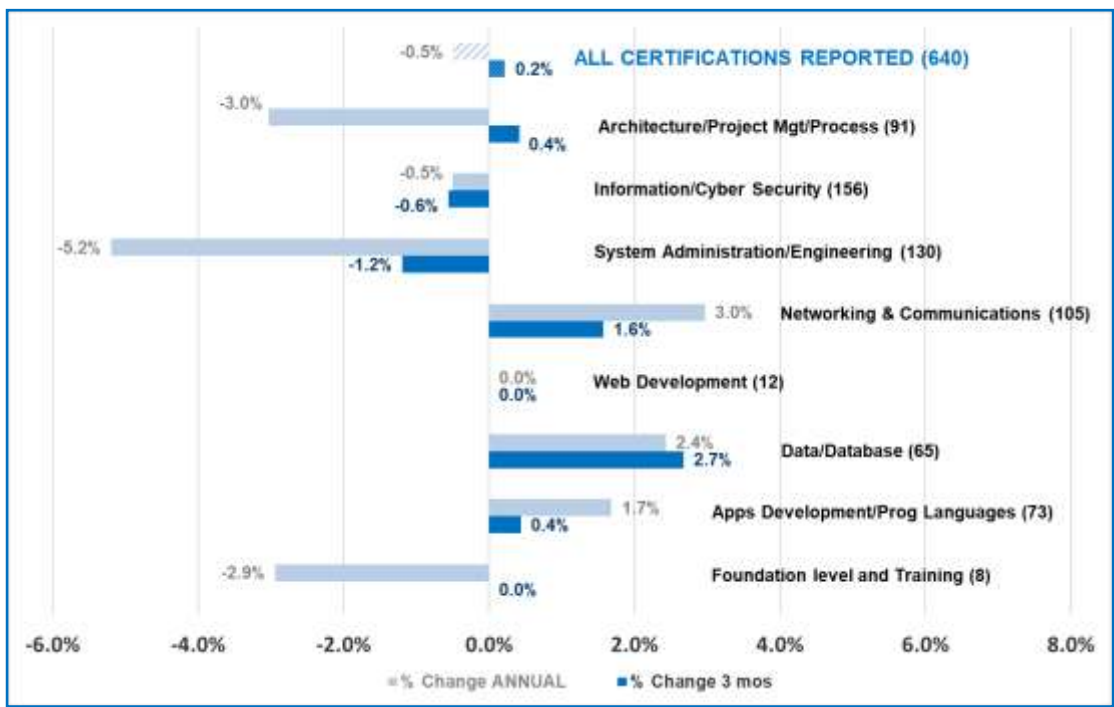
-0.5%
0.2%
ALL CERTIFICATIONS REPORTED (640)

-3.0%
Architecture/Project Mgt/Process (91)
0.4%

-0.5%
Information/Cyber Security (156)
-0.6%

-5.2%
System Administration/Engineering (130)
-1.2%

3.0%
Networking & Communications (105)
1.6%

0.0%
Web Development (12)
0.0%

2.4%
Data/Database (65)
2.7%

1.7%
Apps Development/Prog Languages (73)
0.4%

-2.9%
Foundation level and Training (8)
0.0%

-6.0% -4.0% -2.0% 0.0% 2.0% 4.0% 6.0% 8.0%

% Change ANNUAL
% Change 3 mos